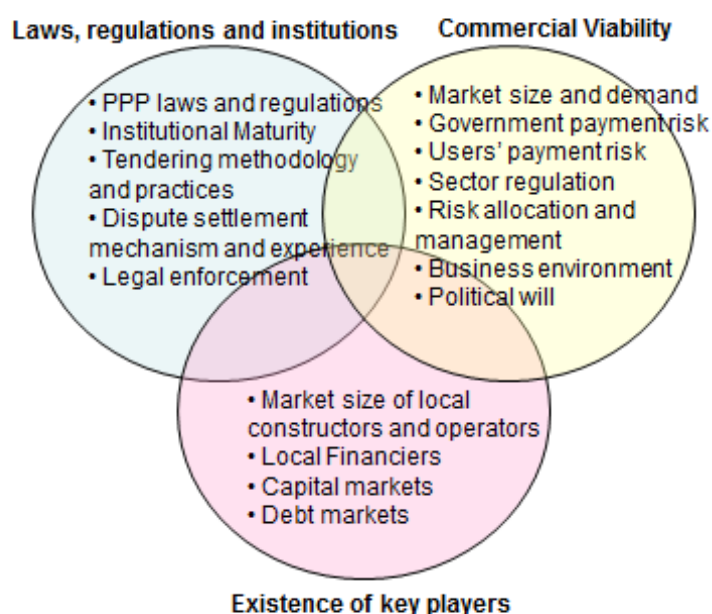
Laws, regulations and institutions

• PPP laws and regulations
• Institutional Maturity
• Tendering methodology and practices
• Dispute settlement mechanism and experience
• Legal enforcement

Commercial Viability

• Market size and demand
• Government payment risk
• Users' payment risk
• Sector regulation
• Risk allocation and management
• Business environment
• Political will

• Market size of local constructors and operators
• Local Financiers
• Capital markets
• Debt markets

Existence of key players